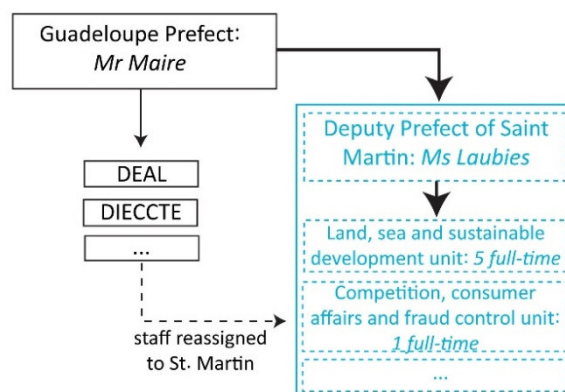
Guadeloupe Prefect:
*Mr Maire*

DEAL

DIECCTE

...

staff reassigned to St. Martin

Deputy Prefect of Saint Martin: *Ms Laubies*

Land, sea and sustainable development unit: *5 full-time*

Competition, consumer affairs and fraud control unit: *1 full-time*

...